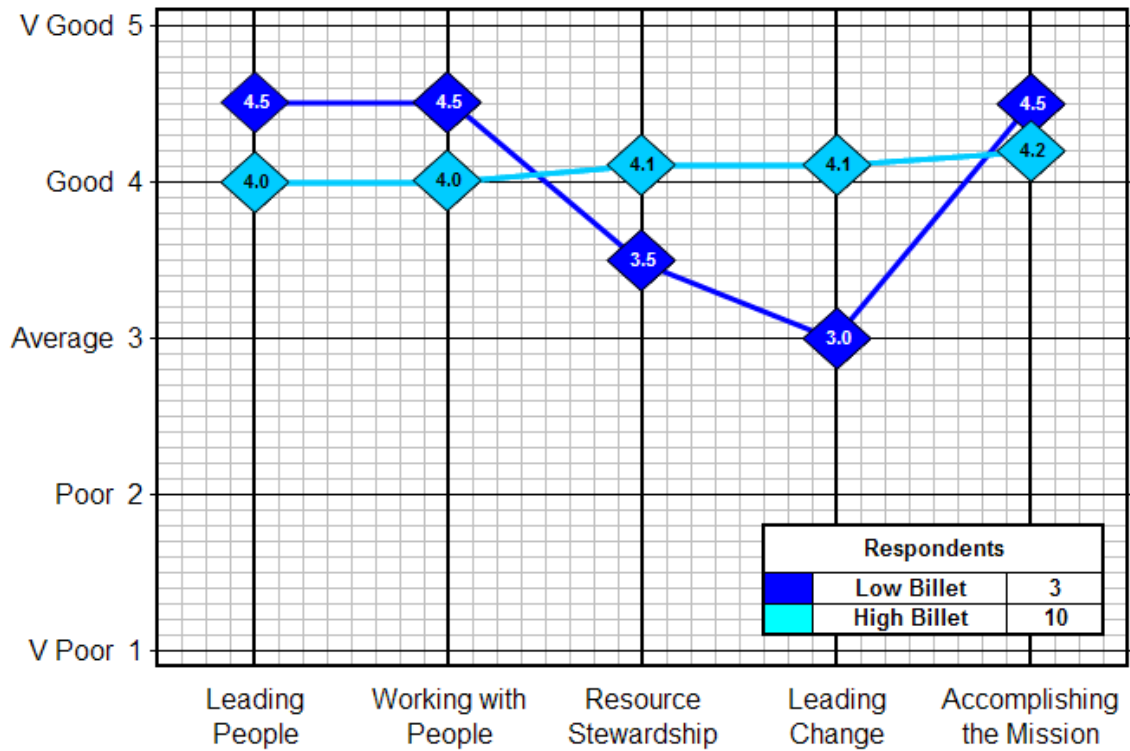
V Good 5
Good 4
Average 3
Poor 2
V Poor 1

4.5
4.5
4.0
4.0
4.1
3.5
4.1
3.0
4.5
4.2

| Respondents | |
|---|---|
| Low Billet | 3 |
| High Billet | 10 |

Leading People
Working with People
Resource Stewardship
Leading Change
Accomplishing the Mission